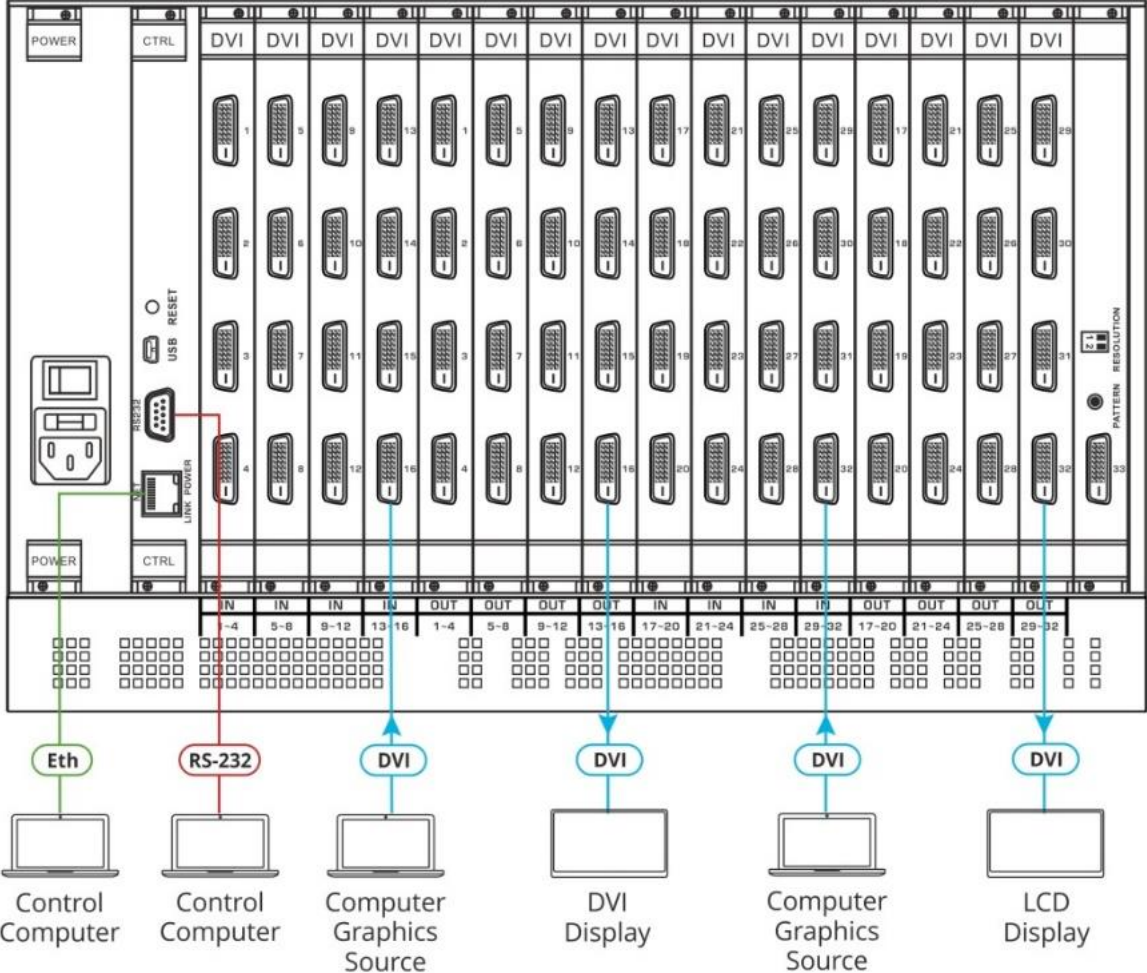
POWER

CTRL

DVI DVI DVI DVI DVI DVI DVI DVI DVI DVI DVI DVI DVI DVI DVI DVI

1 5 9 13 1 5 9 13 17 21 25 29 17 21 25 29

2 6 10 14 2 6 10 14 18 22 26 30 18 22 26 30

3 7 11 15 3 7 11 15 19 23 27 31 19 23 27 31

4 8 12 16 4 8 12 16 20 24 28 32 20 24 28 32

RESET

USB

RS232

LINK POWER

1 2 RESOLUTION

PATTERN

33

POWER

CTRL

| IN | IN | IN | IN | OUT | OUT | OUT | OUT | IN | IN | IN | IN | OUT | OUT | OUT | OUT |
|---|---|---|---|---|---|---|---|---|---|---|---|---|---|---|---|
| 1~4 | 5~8 | 9~12 | 13~16 | 1~4 | 5~8 | 9~12 | 13~16 | 17~20 | 21~24 | 25~28 | 29~32 | 17~20 | 21~24 | 25~28 | 29~32 |

Eth

RS-232

DVI

DVI

DVI

DVI

Control Computer

Control Computer

Computer Graphics Source

DVI Display

Computer Graphics Source

LCD Display